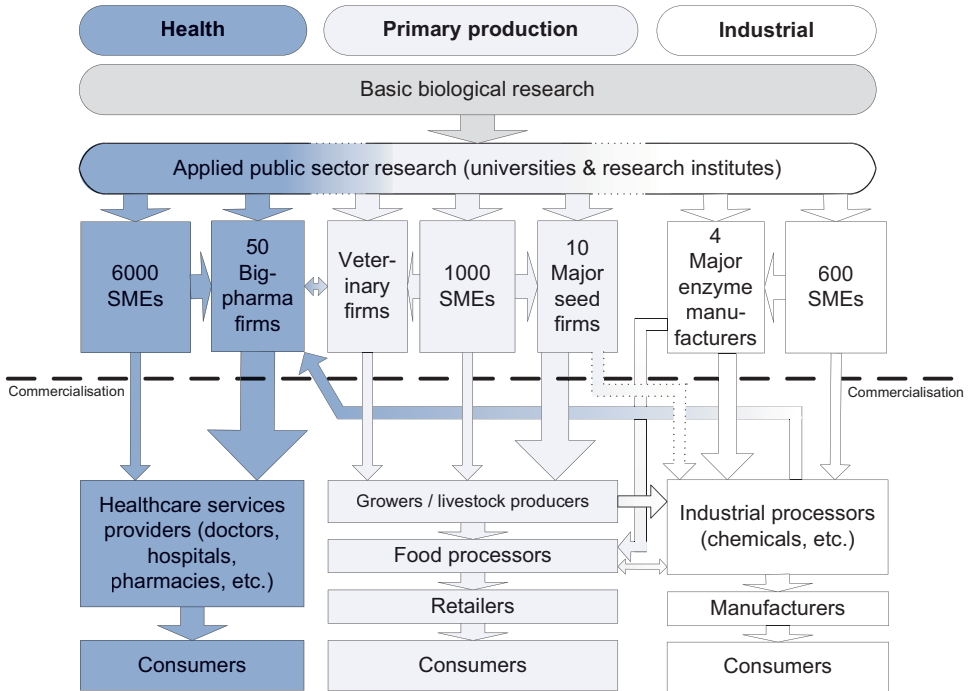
Health

Primary production

Industrial

Basic biological research

Applied public sector research (universities & research institutes)

6000 SMEs

50 Big-pharma firms

Veterinary firms

1000 SMEs

10 Major seed firms

4 Major enzyme manufacturers

600 SMEs

Commercialisation

Commercialisation

Healthcare services providers (doctors, hospitals, pharmacies, etc.)

Growers / livestock producers

Food processors

Retailers

Industrial processors (chemicals, etc.)

Manufacturers

Consumers

Consumers

Consumers